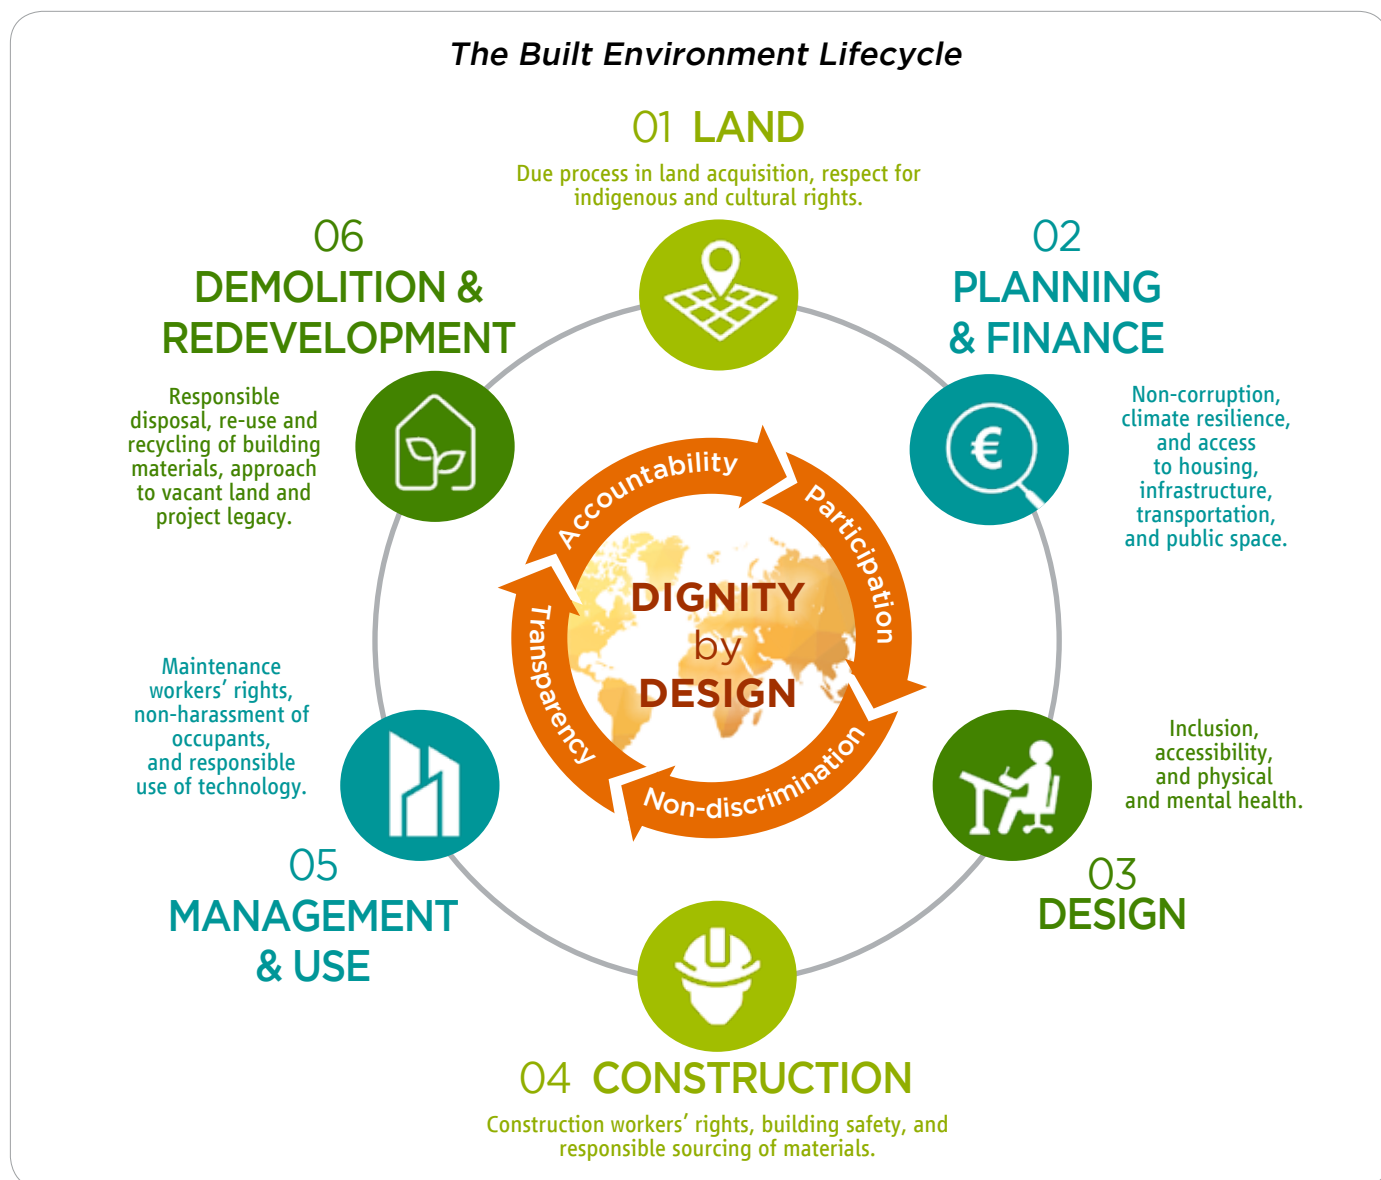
The Built Environment Lifecycle

01 LAND

Due process in land acquisition, respect for indigenous and cultural rights.

06
DEMOLITION & REDEVELOPMENT

Responsible disposal, re-use and recycling of building materials, approach to vacant land and project legacy.

02
PLANNING & FINANCE

Non-corruption, climate resilience, and access to housing, infrastructure, transportation, and public space.

Accountability

Participation

Non-discrimination

Transparency

DIGNITY by DESIGN

Maintenance workers' rights, non-harassment of occupants, and responsible use of technology.

Inclusion, accessibility, and physical and mental health.

05
MANAGEMENT & USE

03
DESIGN

04 CONSTRUCTION

Construction workers' rights, building safety, and responsible sourcing of materials.